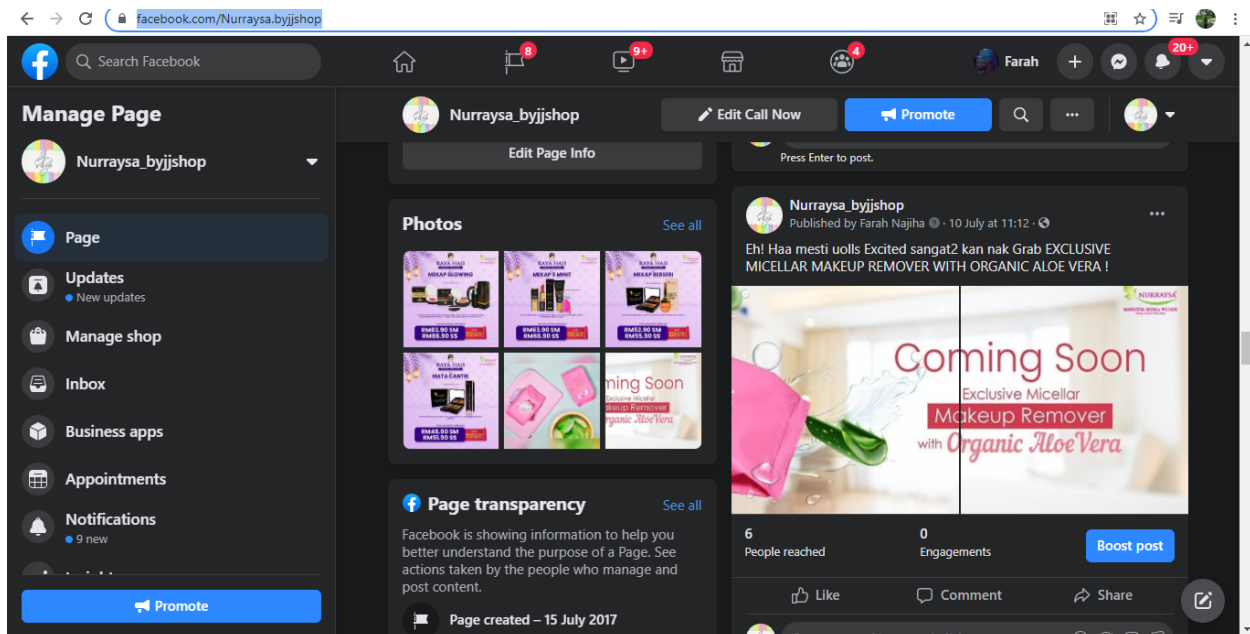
facebook.com/Nurraysa.byjjshop

Search Facebook

8 9+ 4 Farah 20+

Manage Page

Nurraysa_byjjshop

Page

Updates
New updates

Manage shop

Inbox

Business apps

Appointments

Notifications
9 new

Promote

Nurraysa_byjjshop

Edit Call Now

Promote

Edit Page Info

Press Enter to post.

Photos

See all

RAYA HAJI
MEKAP GLOWING
RM83.90 SM
RM88.90 SS

RAYA HAJI
MEKAP 5 MINIT
RM63.90 SM
RM68.90 SS

RAYA HAJI
MEKAP BERSERI
RM52.90 SM
RM55.90 SS

RAYA HAJI
MATA CANTIK
RM48.90 SM
RM51.90 SS

ming Soon
Exclusive Micellar
keup Remover
rganic AloeVera

Page transparency

See all

Facebook is showing information to help you better understand the purpose of a Page. See actions taken by the people who manage and post content.

Page created – 15 July 2017

Nurraysa_byjjshop
Published by Farah Najiha · 10 July at 11:12 ·

Eh! Haa mesti uolls Excited sangat2 kan nak Grab EXCLUSIVE MICELLAR MAKEUP REMOVER WITH ORGANIC ALOE VERA !

NURRAYSA

Coming Soon
Exclusive Micellar
Makeup Remover
with Organic AloeVera

6
People reached

0
Engagements

Boost post

Like

Comment

Share